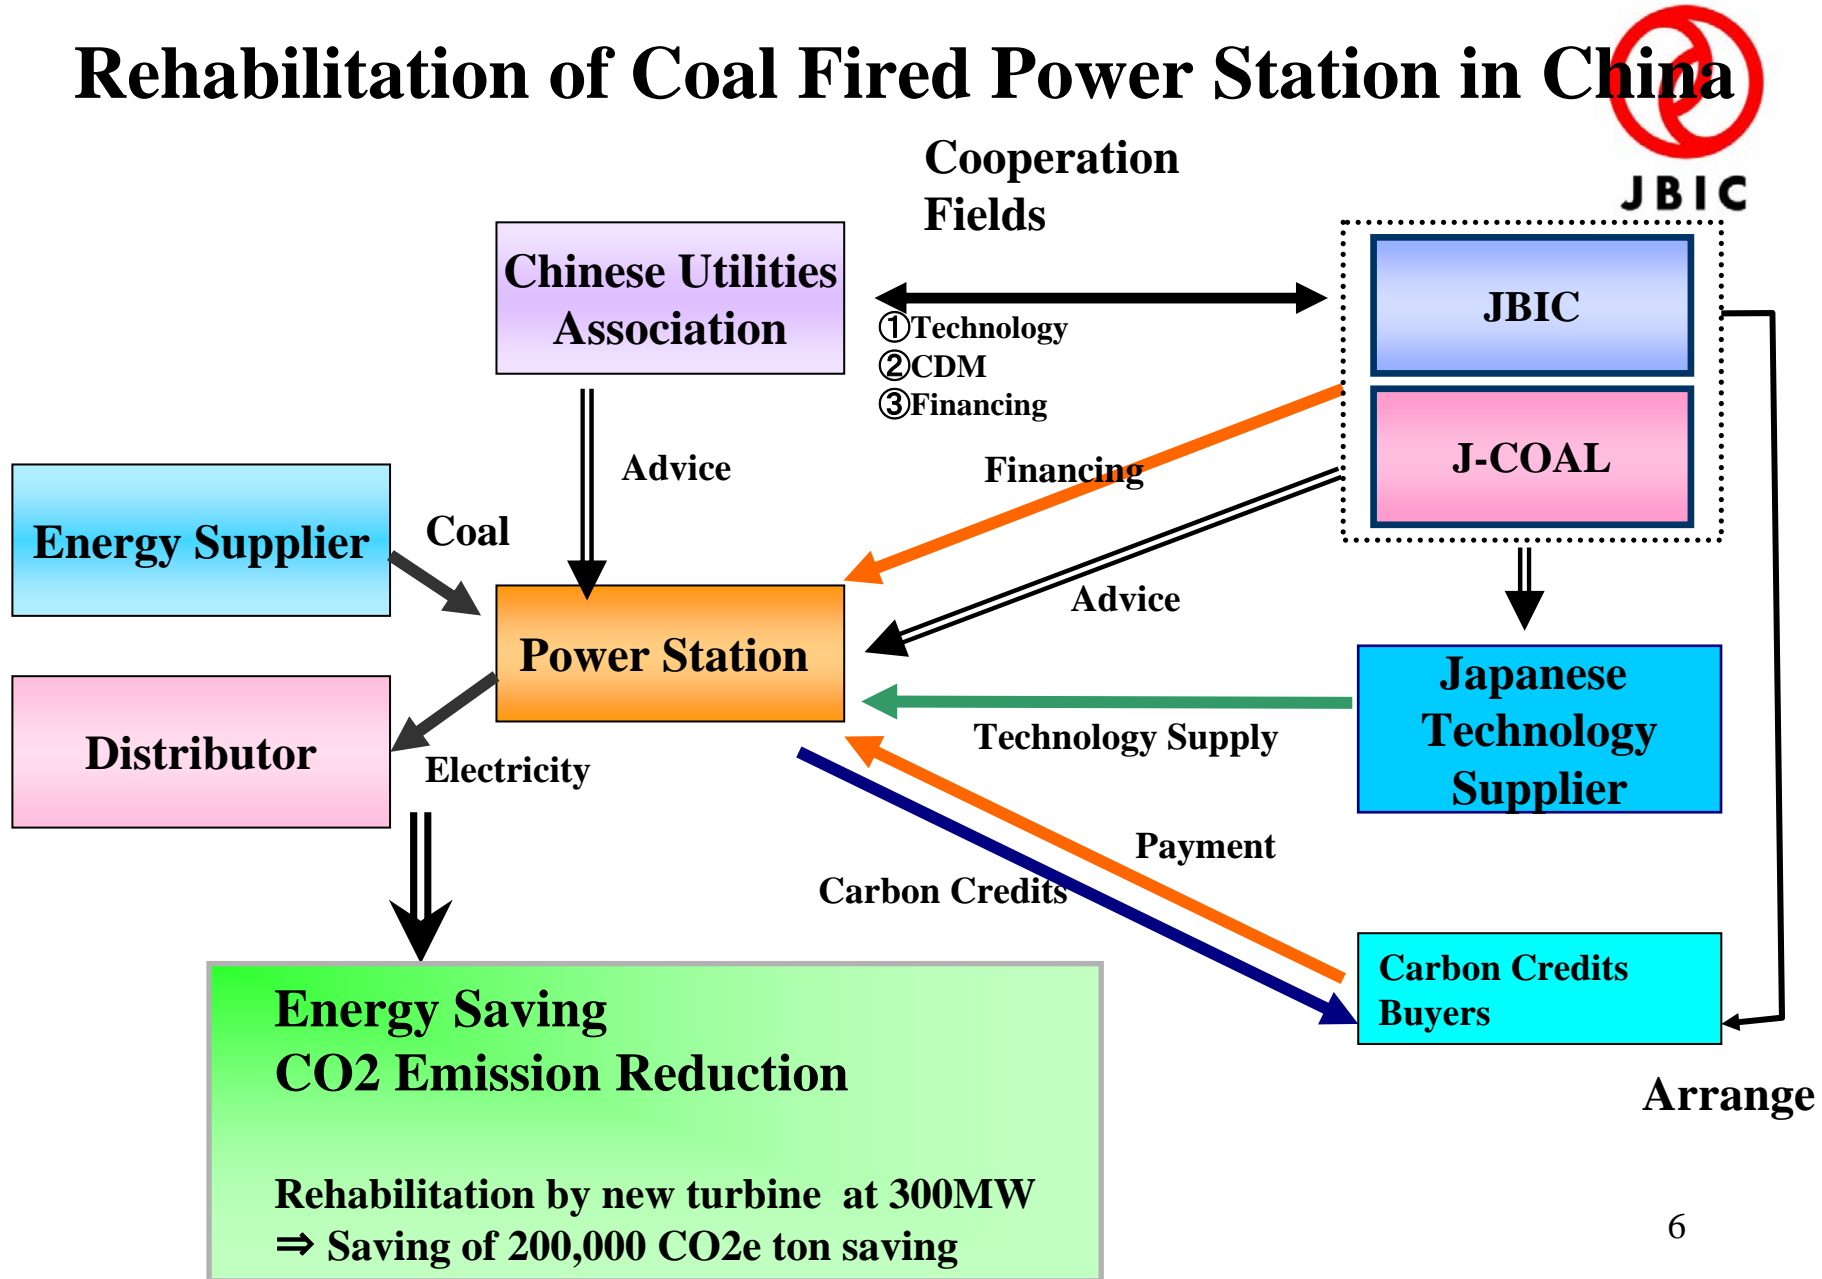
Rehabilitation of Coal Fired Power Station in China

JBIC

Cooperation Fields

Chinese Utilities Association

①Technology
②CDM
③Financing

JBIC

J-COAL

Advice

Financing

Energy Supplier

Coal

Power Station

Advice

Distributor

Electricity

Japanese Technology Supplier

Technology Supply

Payment

Carbon Credits

Carbon Credits Buyers

Arrange

Energy Saving
CO2 Emission Reduction

Rehabilitation by new turbine at 300MW
⇒ Saving of 200,000 CO2e ton saving

6